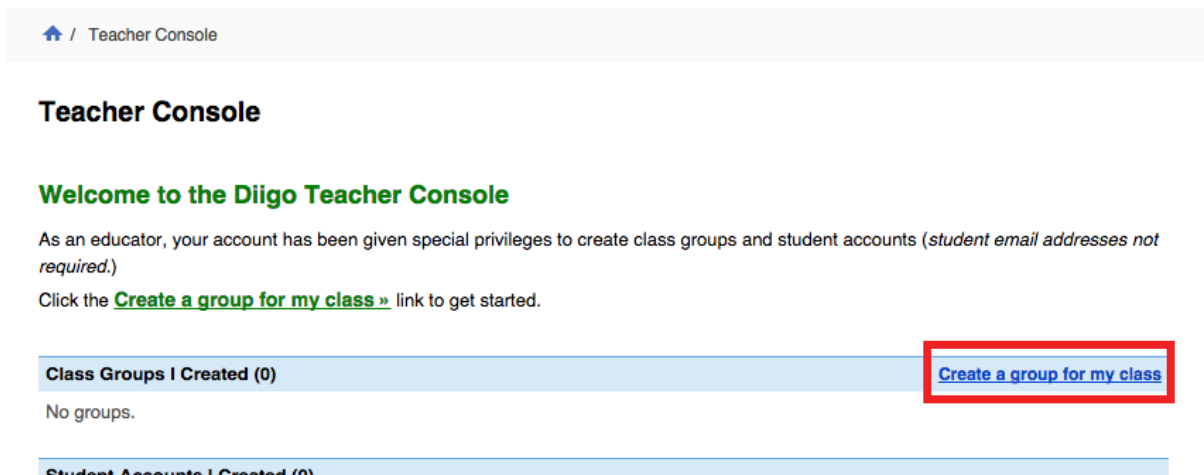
/ Teacher Console

Teacher Console

Welcome to the Diigo Teacher Console

As an educator, your account has been given special privileges to create class groups and student accounts (*student email addresses not required*.)

Click the Create a group for my class » link to get started.

Class Groups I Created (0) Create a group for my class

No groups.

Student Accounts I Created (0)